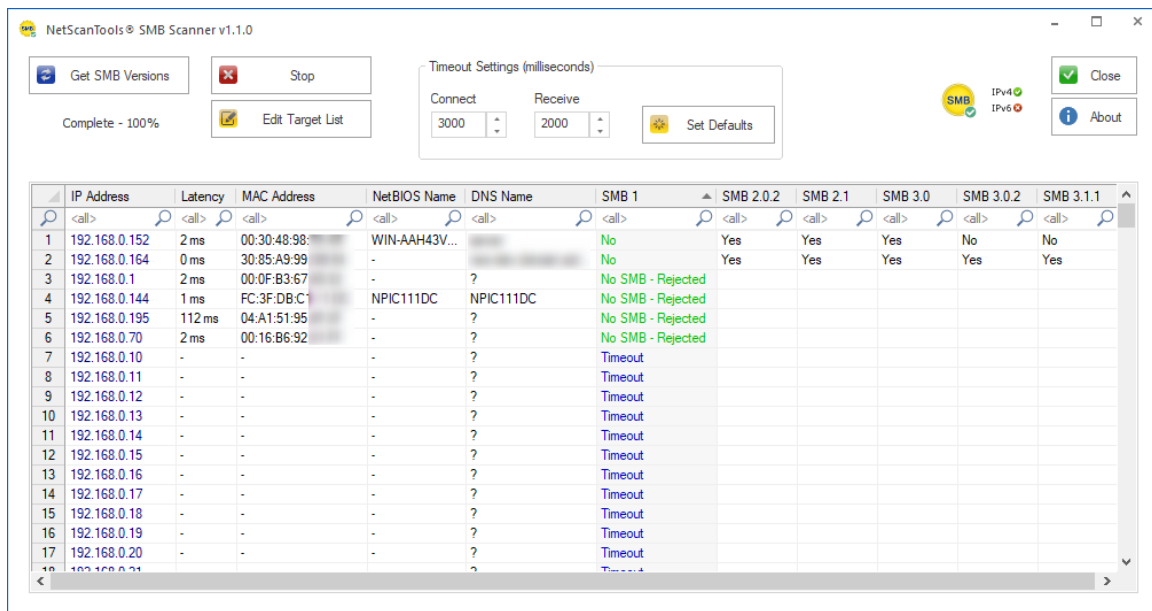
NetScanTools® SMB Scanner v1.1.0

Get SMB Versions

Complete - 100%

Stop

Edit Target List

Timeout Settings (milliseconds)

Connect 3000

Receive 2000

Set Defaults

SMB

IPv4

IPv6

Close

About

| | IP Address | Latency | MAC Address | NetBIOS Name | DNS Name | SMB 1 | SMB 2.0.2 | SMB 2.1 | SMB 3.0 | SMB 3.0.2 | SMB 3.1.1 |
|---|---|---|---|---|---|---|---|---|---|---|---|
| | <all> | <all> | <all> | <all> | <all> | <all> | <all> | <all> | <all> | <all> | <all> |
| 1 | 192.168.0.152 | 2 ms | 00:30:48:98:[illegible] | WIN-AAH43V... | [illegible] | No | Yes | Yes | Yes | No | No |
| 2 | 192.168.0.164 | 0 ms | 30:85:A9:99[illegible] | - | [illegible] | No | Yes | Yes | Yes | Yes | Yes |
| 3 | 192.168.0.1 | 2 ms | 00:0F:B3:67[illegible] | - | ? | No SMB - Rejected | | | | | |
| 4 | 192.168.0.144 | 1 ms | FC:3F:DB:C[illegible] | NPIC111DC | NPIC111DC | No SMB - Rejected | | | | | |
| 5 | 192.168.0.195 | 112 ms | 04:A1:51:95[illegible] | - | ? | No SMB - Rejected | | | | | |
| 6 | 192.168.0.70 | 2 ms | 00:16:B6:92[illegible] | - | ? | No SMB - Rejected | | | | | |
| 7 | 192.168.0.10 | - | - | - | ? | Timeout | | | | | |
| 8 | 192.168.0.11 | - | - | - | ? | Timeout | | | | | |
| 9 | 192.168.0.12 | - | - | - | ? | Timeout | | | | | |
| 10 | 192.168.0.13 | - | - | - | ? | Timeout | | | | | |
| 11 | 192.168.0.14 | - | - | - | ? | Timeout | | | | | |
| 12 | 192.168.0.15 | - | - | - | ? | Timeout | | | | | |
| 13 | 192.168.0.16 | - | - | - | ? | Timeout | | | | | |
| 14 | 192.168.0.17 | - | - | - | ? | Timeout | | | | | |
| 15 | 192.168.0.18 | - | - | - | ? | Timeout | | | | | |
| 16 | 192.168.0.19 | - | - | - | ? | Timeout | | | | | |
| 17 | 192.168.0.20 | - | - | - | ? | Timeout | | | | | |
| 18 | 192.168.0.21 | | | | ? | Timeout | | | | | |